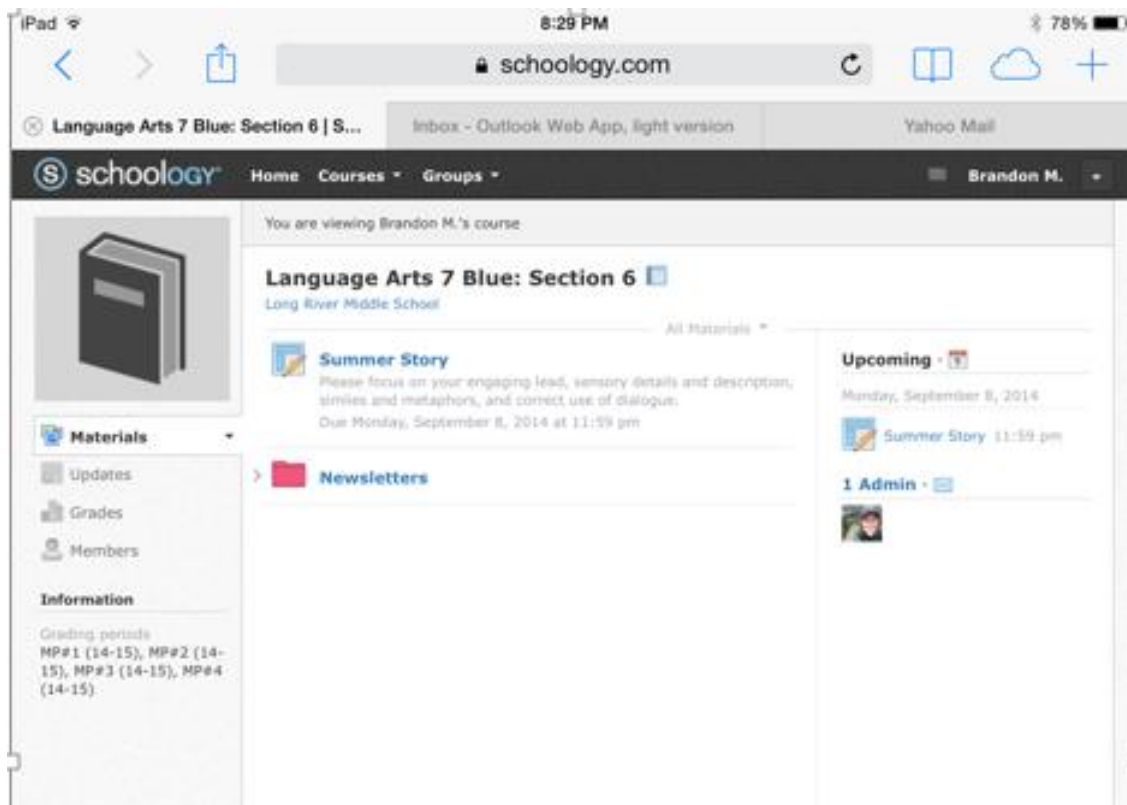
iPad
8:29 PM
78%

schoology.com

Language Arts 7 Blue: Section 6 | S...
Inbox - Outlook Web App, light version
Yahoo Mail

schoology
Home
Courses
Groups
Brandon M.

You are viewing Brandon M.'s course

Language Arts 7 Blue: Section 6
Long River Middle School

All Materials

Summer Story
Please focus on your engaging lead, sensory details and description, similes and metaphors, and correct use of dialogue.
Due Monday, September 8, 2014 at 11:59 pm

Newsletters

Upcoming
Monday, September 8, 2014
Summer Story 11:59 pm

1 Admin

Materials
Updates
Grades
Members

Information
Grading periods
MP#1 (14-15), MP#2 (14-15), MP#3 (14-15), MP#4 (14-15)